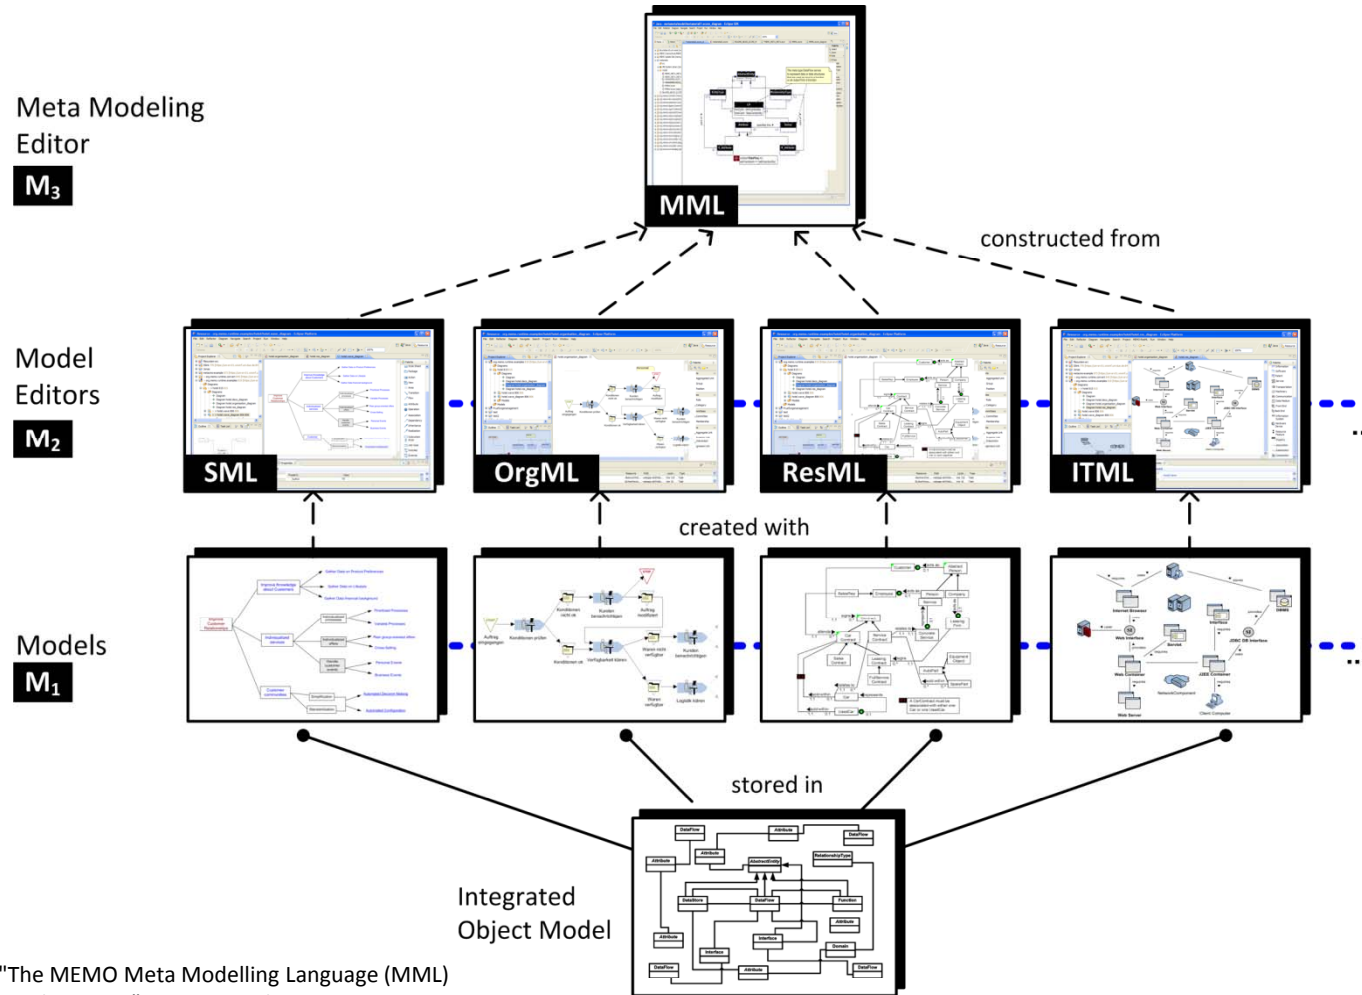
Meta Modeling Editor
$M_3$

MML

constructed from

Model Editors
$M_2$

SML

OrgML

ResML

ITML

created with

Models
$M_1$

stored in

Integrated Object Model

"The MEMO Meta Modelling Language (MML)